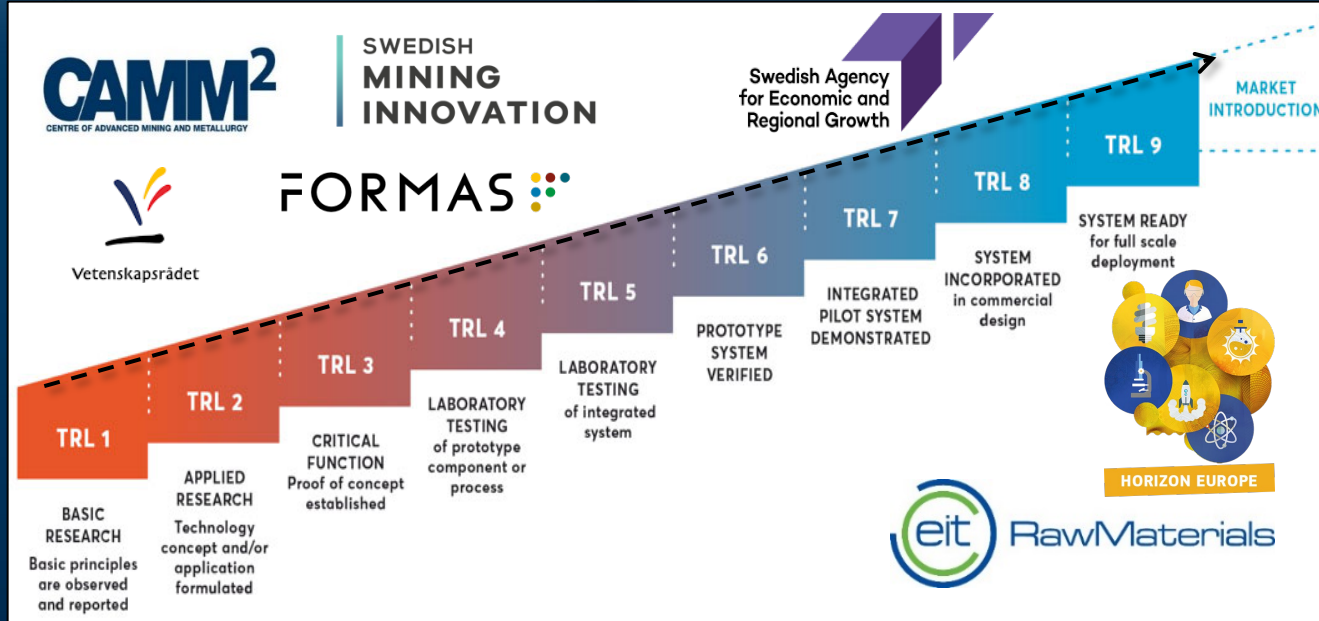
CAMM$^2$
CENTRE OF ADVANCED MINING AND METALLURGY

SWEDISH MINING INNOVATION

Swedish Agency for Economic and Regional Growth

MARKET INTRODUCTION

Vetenskapsrådet

FORMAS

TRL 1
BASIC RESEARCH
Basic principles are observed and reported

TRL 2
APPLIED RESEARCH
Technology concept and/or application formulated

TRL 3
CRITICAL FUNCTION
Proof of concept established

TRL 4
LABORATORY TESTING
of prototype component or process

TRL 5
LABORATORY TESTING
of integrated system

TRL 6
PROTOTYPE SYSTEM VERIFIED

TRL 7
INTEGRATED PILOT SYSTEM DEMONSTRATED

TRL 8
SYSTEM INCORPORATED
in commercial design

TRL 9
SYSTEM READY
for full scale deployment

HORIZON EUROPE

eit RawMaterials